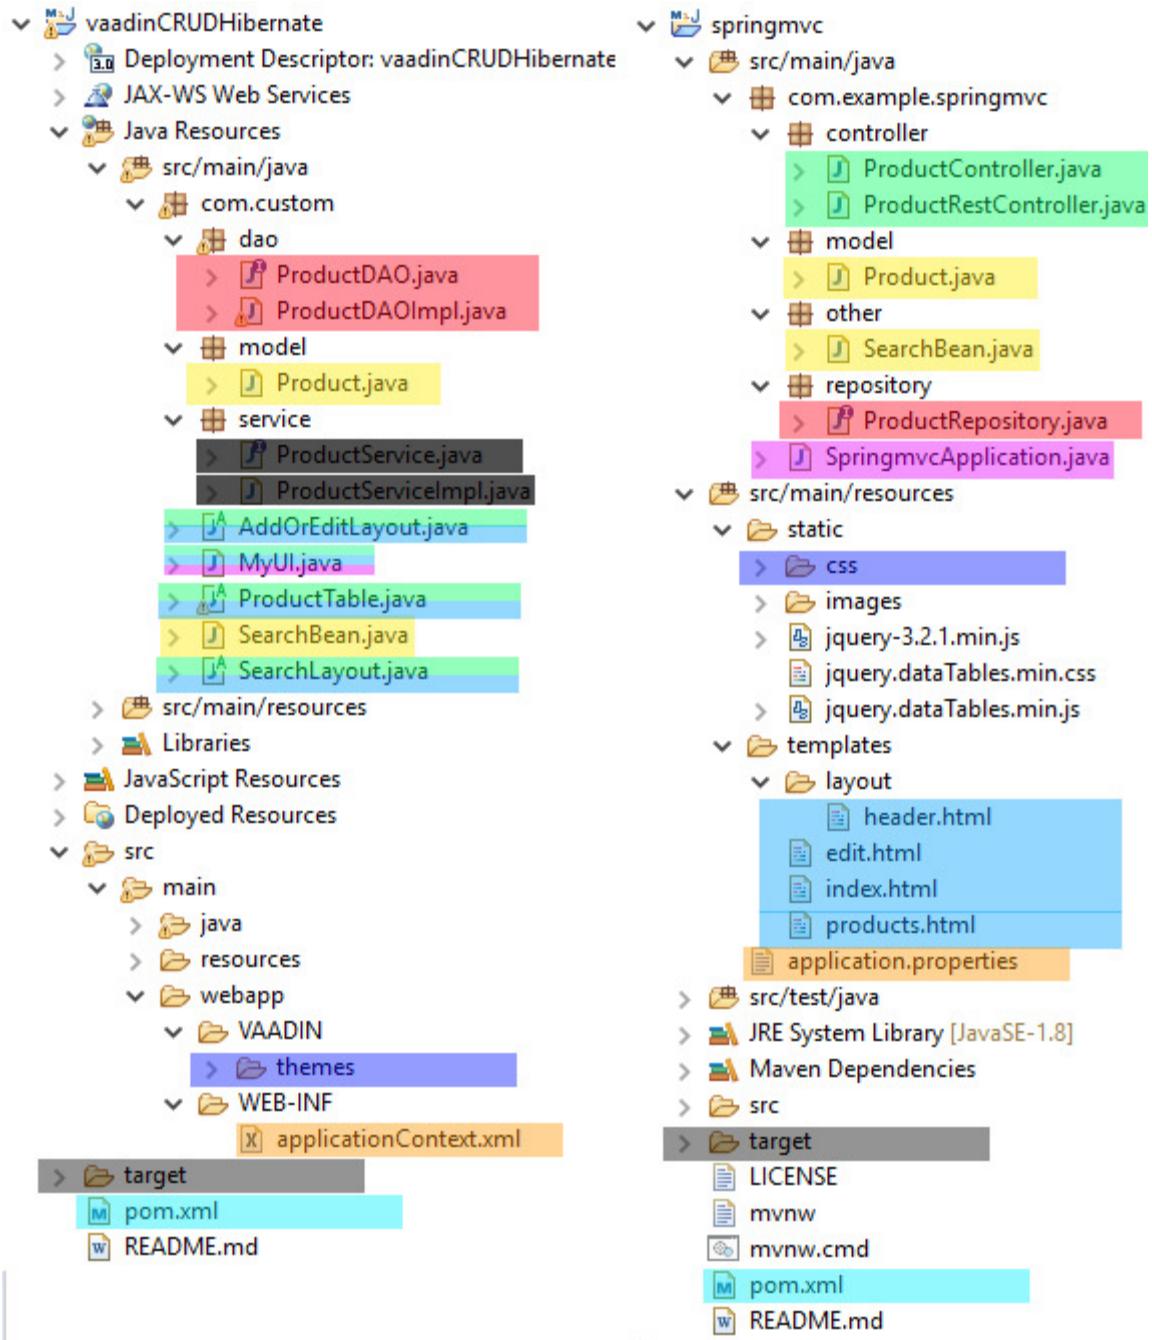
vaadinCRUDHibernate
Deployment Descriptor: vaadinCRUDHibernate
JAX-WS Web Services
Java Resources
src/main/java
com.custom
dao
ProductDAO.java
ProductDAOImpl.java
model
Product.java
service
ProductService.java
ProductServiceImpl.java
AddOrEditLayout.java
MyUI.java
ProductTable.java
SearchBean.java
SearchLayout.java
src/main/resources
Libraries
JavaScript Resources
Deployed Resources
src
main
java
resources
webapp
VAADIN
themes
WEB-INF
applicationContext.xml
target
pom.xml
README.md

springmvc
src/main/java
com.example.springmvc
controller
ProductController.java
ProductRestController.java
model
Product.java
other
SearchBean.java
repository
ProductRepository.java
SpringmvcApplication.java
src/main/resources
static
css
images
jquery-3.2.1.min.js
jquery.dataTables.min.css
jquery.dataTables.min.js
templates
layout
header.html
edit.html
index.html
products.html
application.properties
src/test/java
JRE System Library [JavaSE-1.8]
Maven Dependencies
src
target
LICENSE
mvnw
mvnw.cmd
pom.xml
README.md